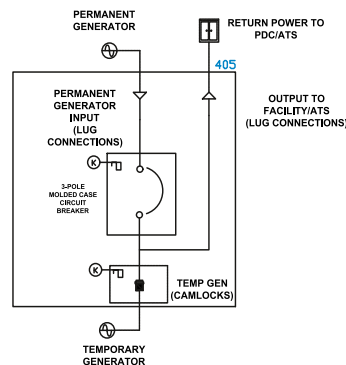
PERMANENT GENERATOR

RETURN POWER TO PDC/ATS

405

PERMANENT GENERATOR INPUT (LUG CONNECTIONS)

OUTPUT TO FACILITY/ATS (LUG CONNECTIONS)

K

3-POLE MOLDED CASE CIRCUIT BREAKER

K

TEMP GEN (CAMLOCKS)

TEMPORARY GENERATOR